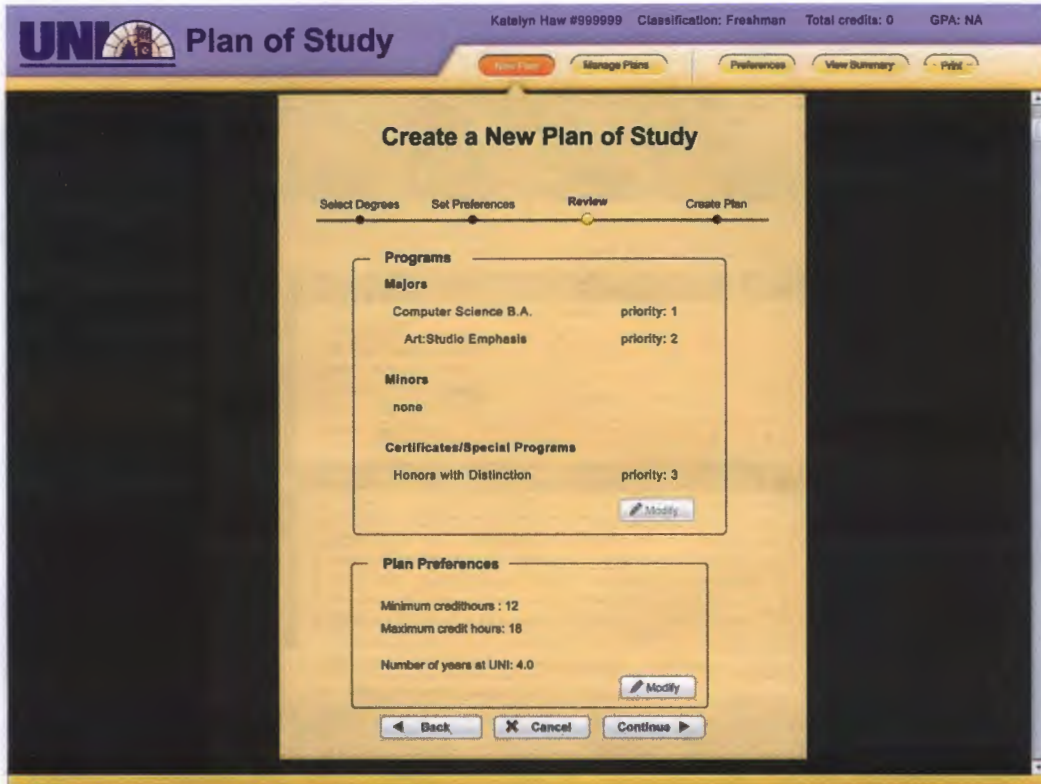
UNI Plan of Study

Katelyn Haw #999999 Classification: Freshman Total credits: 0 GPA: NA

New Plan
Manage Plans
Preferences
View Summary
Print

Create a New Plan of Study

Select Degrees
Set Preferences
Review
Create Plan

Programs

Majors

Computer Science B.A. priority: 1

Art:Studio Emphasis priority: 2

Minors

none

Certificates/Special Programs

Honors with Distinction priority: 3

Modify

Plan Preferences

Minimum credithours : 12

Maximum credit hours: 18

Number of years at UNI: 4.0

Modify

Back
Cancel
Continue